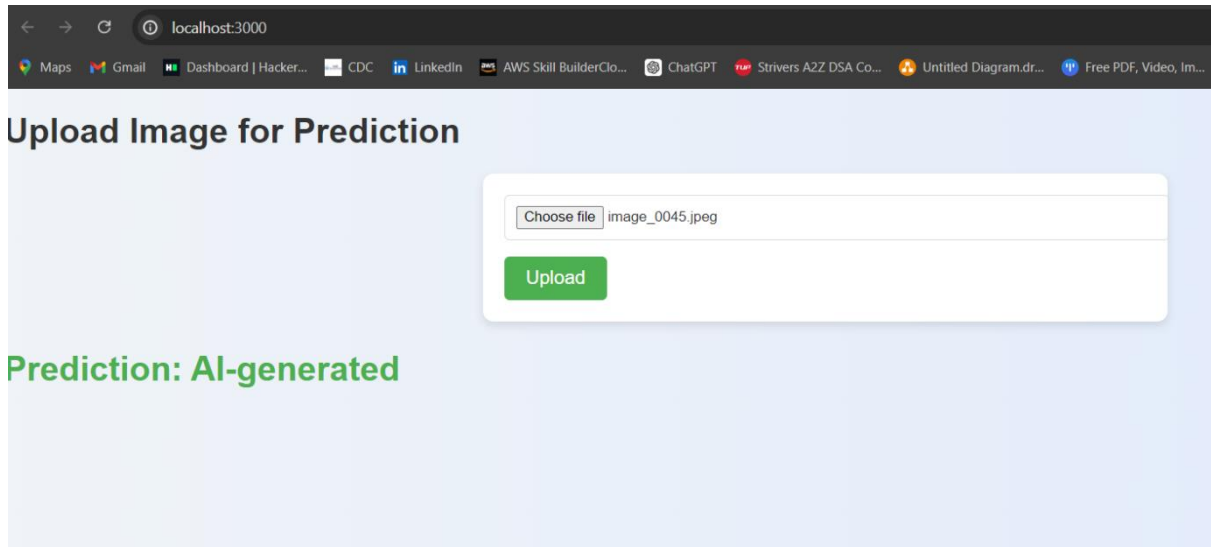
localhost:3000

Maps Gmail Dashboard | Hacker... CDC LinkedIn AWS Skill BuilderClo... ChatGPT Strivers A2Z DSA Co... Untitled Diagram.dr... Free PDF, Video, Im...

Upload Image for Prediction

Choose file image_0045.jpeg

Upload

Prediction: AI-generated